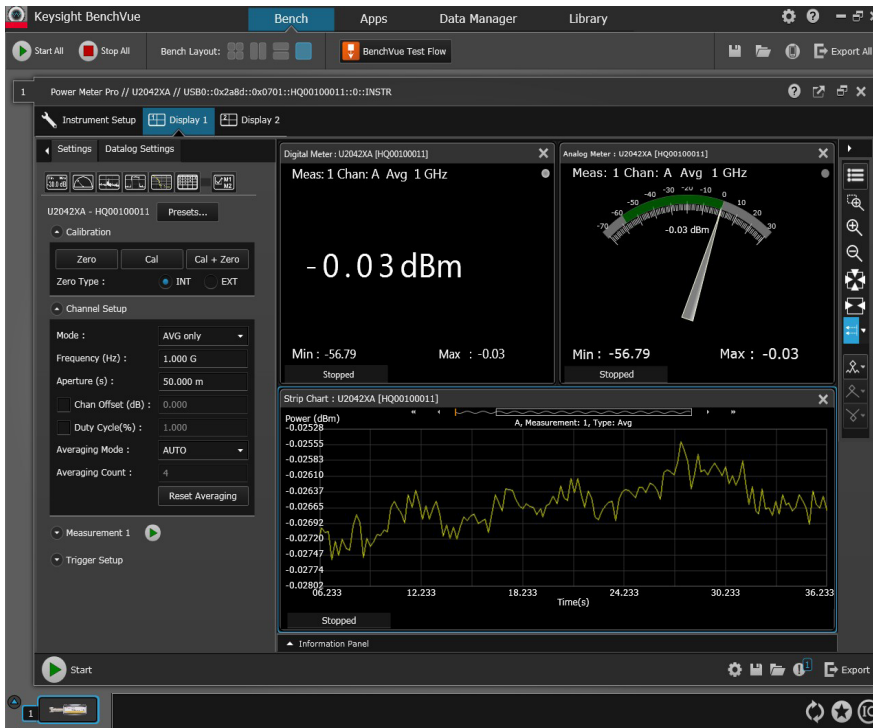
Keysight BenchVue
Bench
Apps
Data Manager
Library

Start All
Stop All
Bench Layout:
BenchVue Test Flow
Export All

1
Power Meter Pro // U2042XA // USB0::0x2a8d::0x0701::HQ00100011::0::INSTR

Instrument Setup
Display 1
Display 2

Settings
Datalog Settings

U2042XA - HQ00100011
Presets...

Calibration
Zero
Cal
Cal + Zero
Zero Type :
INT
EXT

Channel Setup
Mode :
AVG only
Frequency (Hz) :
1.000 G
Aperture (s) :
50.000 m
Chan Offset (dB) :
0.000
Duty Cycle(%) :
1.000
Averaging Mode :
AUTO
Averaging Count :
4
Reset Averaging

Measurement 1
Trigger Setup

Digital Meter : U2042XA [HQ00100011]
Meas: 1 Chan: A Avg 1 GHz
-0.03 dBm
Min : -56.79
Max : -0.03
Stopped

Analog Meter : U2042XA [HQ00100011]
Meas: 1 Chan: A Avg 1 GHz
-70 -60 -50 -40 -30 -20 -10 0 10 20 30
-0.03 dBm
Min : -56.79
Max : -0.03
Stopped

Strip Chart : U2042XA [HQ00100011]
Power (dBm)
A, Measurement: 1, Type: Avg
-0.02528
-0.02555
-0.02583
-0.02610
-0.02637
-0.02665
-0.02692
-0.02720
-0.02747
-0.02774
-0.02802
06.233
12.233
18.233
24.233
30.233
36.233
Time(s)
Stopped

Information Panel

Start
Export

1